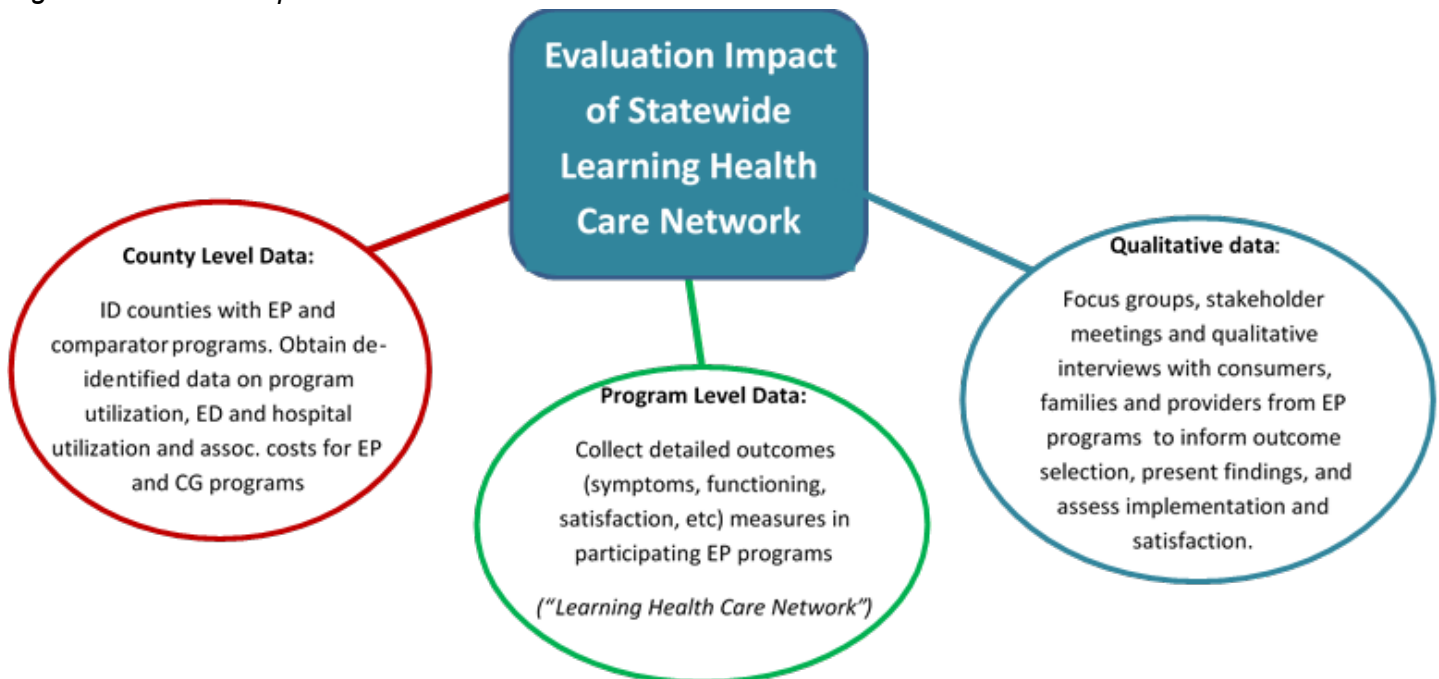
Evaluation Impact of Statewide Learning Health Care Network

County Level Data:

ID counties with EP and comparator programs. Obtain de-identified data on program utilization, ED and hospital utilization and assoc. costs for EP and CG programs

Program Level Data:

Collect detailed outcomes (symptoms, functioning, satisfaction, etc) measures in participating EP programs

("Learning Health Care Network")

Qualitative data:

Focus groups, stakeholder meetings and qualitative interviews with consumers, families and providers from EP programs to inform outcome selection, present findings, and assess implementation and satisfaction.